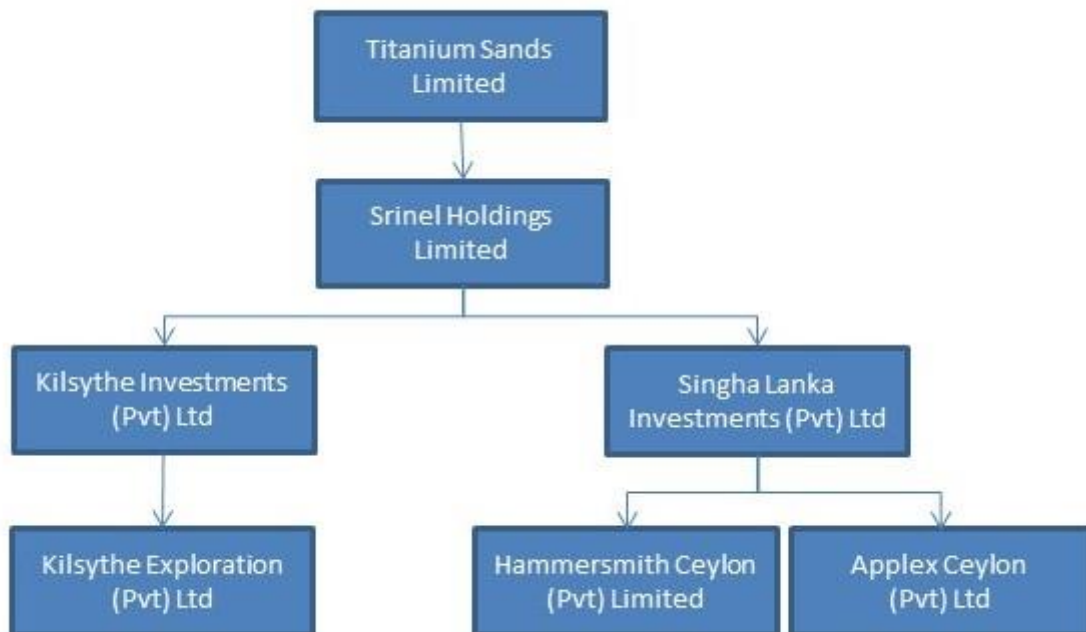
Titanium Sands Limited

Srinel Holdings Limited

Kilsythe Investments (Pvt) Ltd

Singha Lanka Investments (Pvt) Ltd

Kilsythe Exploration (Pvt) Ltd

Hammersmith Ceylon (Pvt) Limited

Applex Ceylon (Pvt) Ltd